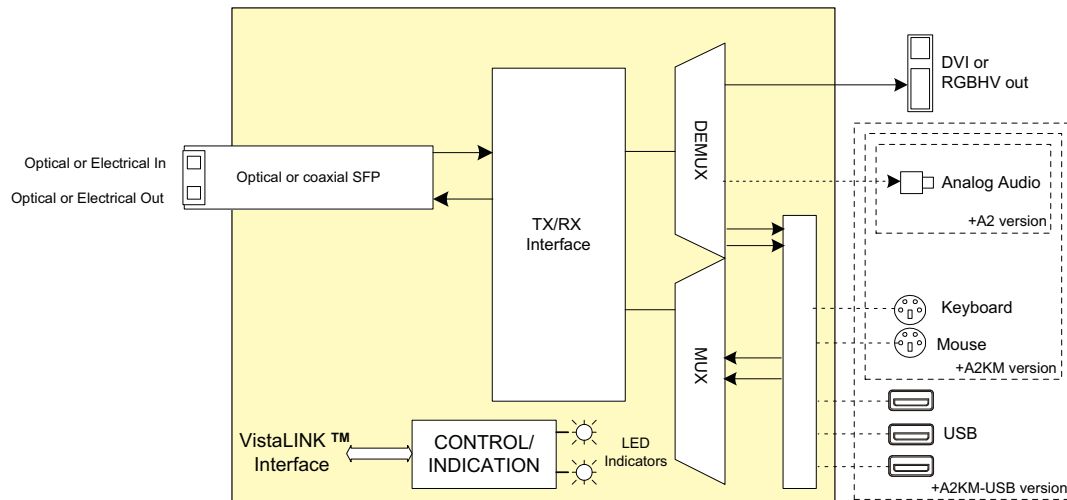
DVI or RGBHV out

Optical or Electrical In

Optical or Electrical Out

Optical or coaxial SFP

TX/RX Interface

DEMUX

Analog Audio

+A2 version

MUX

Keyboard

Mouse

+A2KM version

USB

+A2KM-USB version

VistaLINK ™ Interface

CONTROL/ INDICATION

LED Indicators